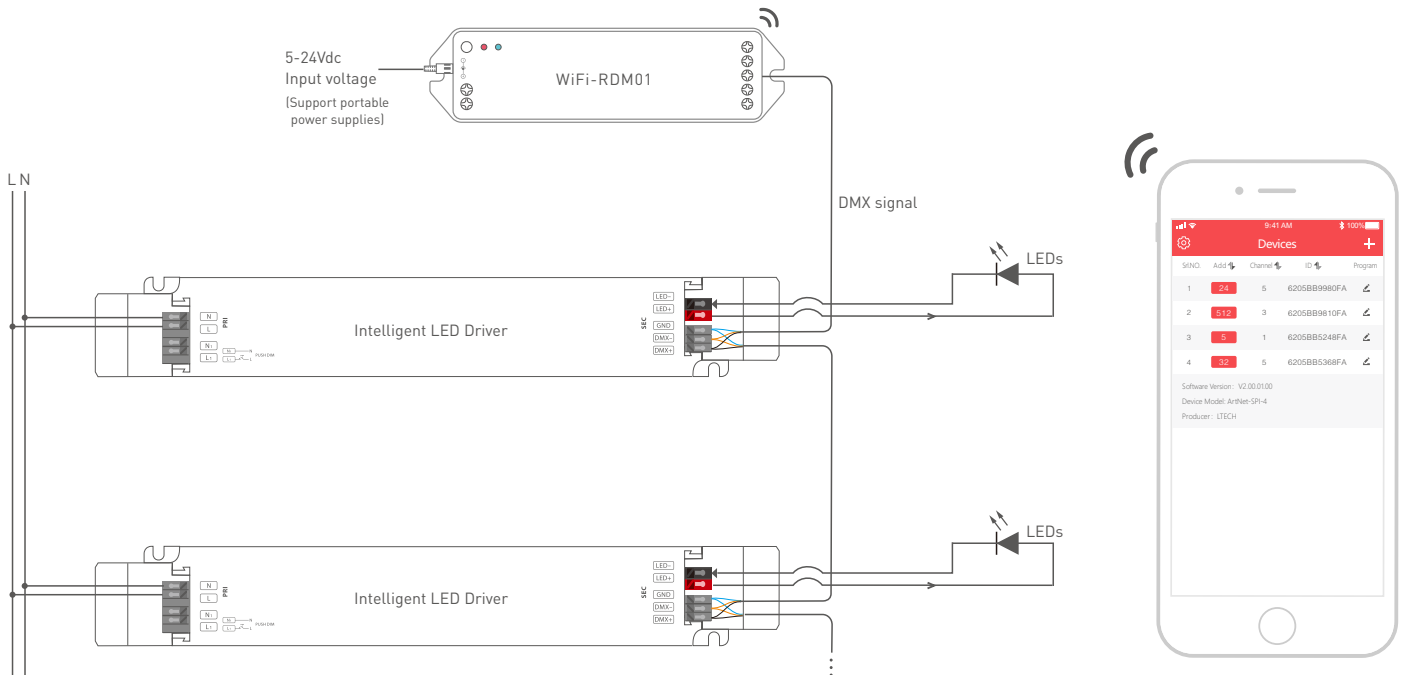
5-24Vdc
Input voltage
(Support portable power supplies)

WiFi-RDM01

L N

DMX signal

LEDs

N
L
PRI
N
L
PUSH DIM

Intelligent LED Driver

SEC
LED-
LED+
GND
DMX-
DMX+

LEDs

N
L
PRI
N
L
PUSH DIM

Intelligent LED Driver

SEC
LED-
LED+
GND
DMX-
DMX+

9:41 AM
100%
Devices
+

| Sr.NO. | Add | Channel | ID | Program |
|---|---|---|---|---|
| 1 | 24 | 5 | 6205BB9980FA | |
| 2 | 512 | 3 | 6205BB9810FA | |
| 3 | 5 | 1 | 6205BB5248FA | |
| 4 | 32 | 5 | 6205BB5368FA | |

Software Version: V2.00.01.00
Device Model: ArtNet-SPI-4
Producer: LTECH